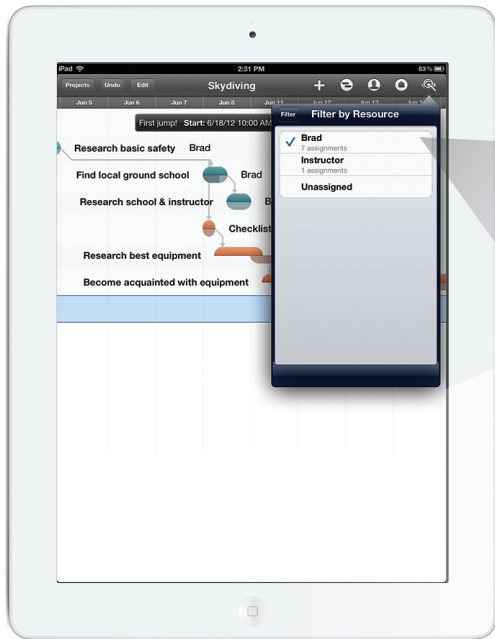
iPad
2:31 PM
83%

Projects Undo Edit
Skydiving

Jun 5
Jun 6
Jun 7
Jun 8
Jun 11
Jun 12
Jun 13
Jun 1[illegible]

First jump! Start: 6/18/12 10:00 AM

Research basic safety
Brad
Find local ground school
Brad
Research school & instructor
B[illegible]
Checklist
Research best equipment
Become acquainted with equipment

Filter
Filter by Resource

✓ Brad
7 assignments
Instructor
1 assignments
Unassigned